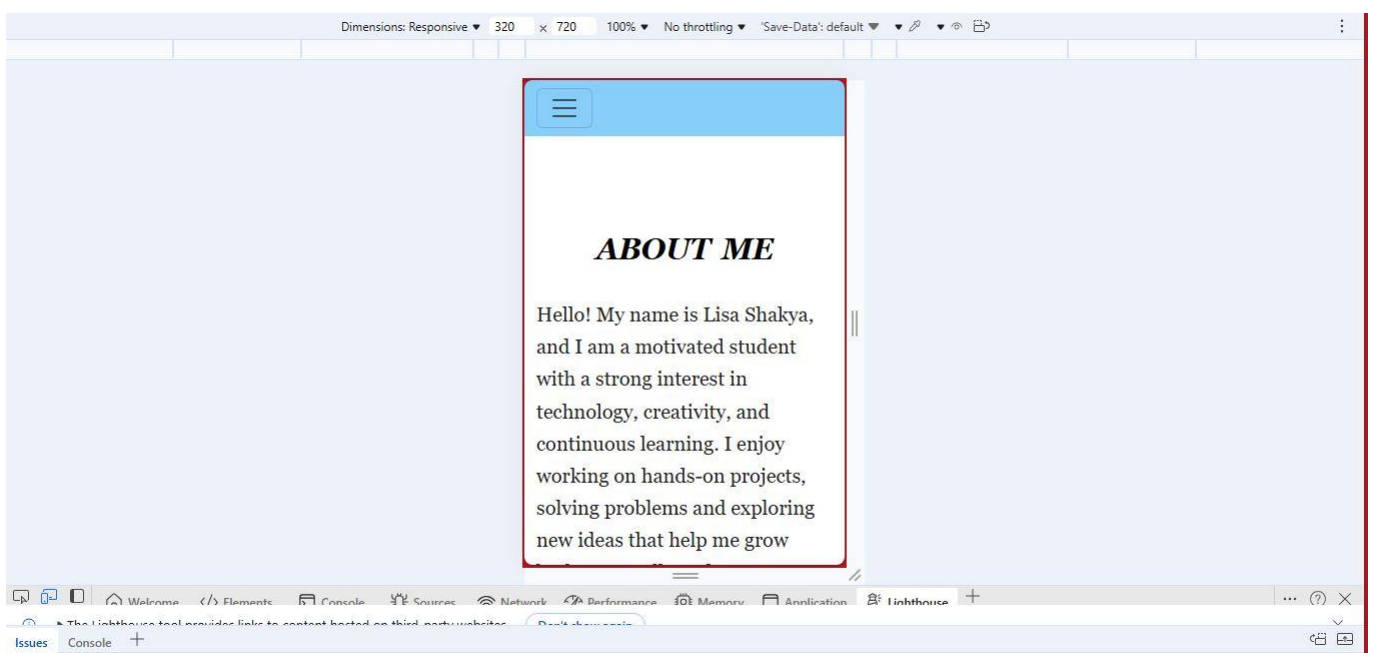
Dimensions: Responsive ▾ 320 x 720 100% ▾ No throttling ▾ 'Save-Data': default ▾

ABOUT ME

Hello! My name is Lisa Shakya, and I am a motivated student with a strong interest in technology, creativity, and continuous learning. I enjoy working on hands-on projects, solving problems and exploring new ideas that help me grow

Welcome Elements Console Sources Network Performance Memory Application Lighthouse +

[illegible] The Lighthouse tool provides links to content hosted on third-party websites. Don't show again

Issues Console +